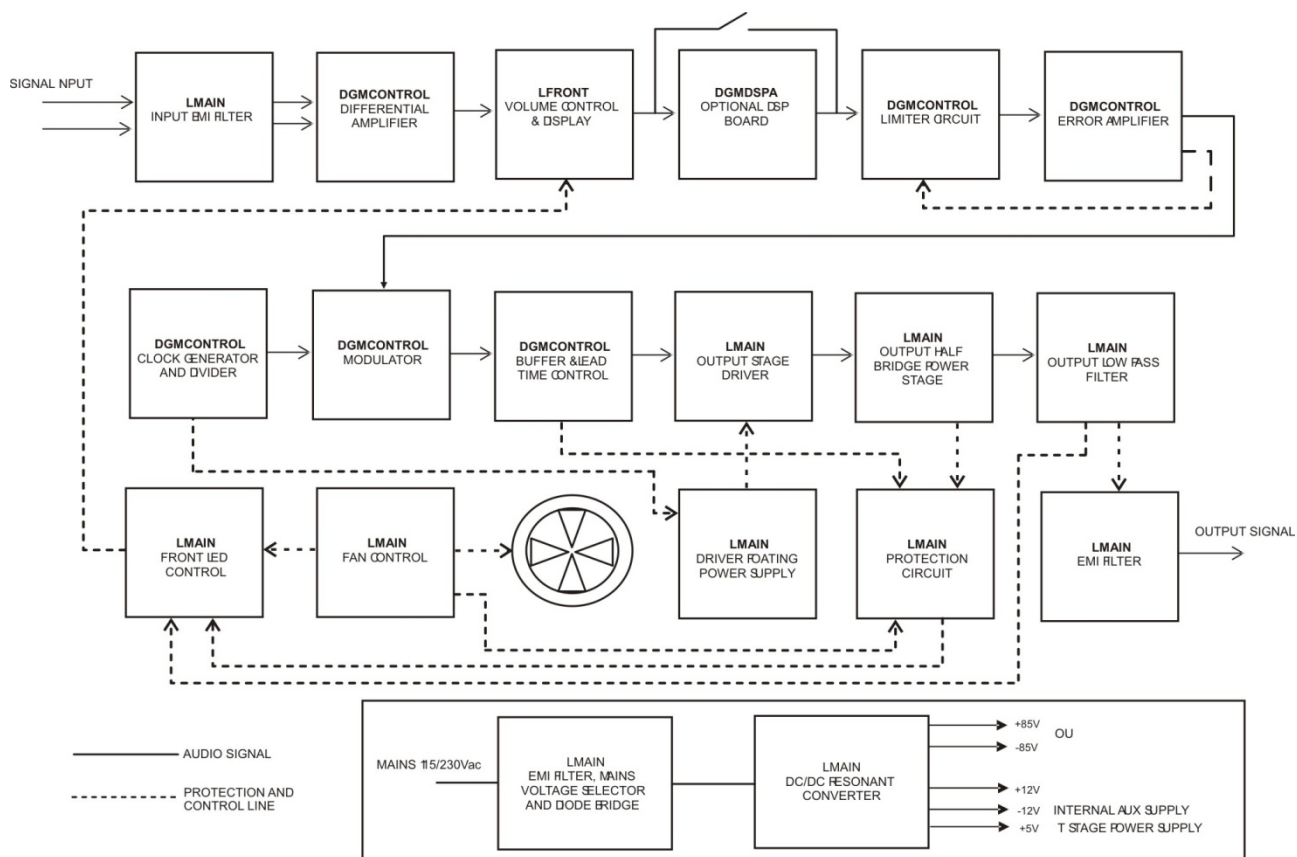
SIGNAL NPUT

LMAIN
INPUT EMI FILTER

DGMCONTROL
DIFFERENTIAL AMPLIFIER

LFRONT
VOLUME CONTROL & DISPLAY

DGMDSPA
OPTIONAL DSP BOARD

DGMCONTROL
LIMITER CIRCUIT

DGMCONTROL
ERROR AMPLIFIER

DGMCONTROL
CLOCK GENERATOR AND DIVIDER

DGMCONTROL
MODULATOR

DGMCONTROL
BUFFER &LEAD TIME CONTROL

LMAIN
OUTPUT STAGE DRIVER

LMAIN
OUTPUT HALF BRIDGE POWER STAGE

LMAIN
OUTPUT LOW PASS FILTER

LMAIN
FRONT LED CONTROL

LMAIN
FAN CONTROL

LMAIN
DRIVER FOATING POWER SUPPLY

LMAIN
PROTECTION CIRCUIT

LMAIN
EMI FILTER

OUTPUT SIGNAL

AUDIO SIGNAL

PROTECTION AND CONTROL LINE

MAINS 115/230Vac

LMAIN
EMI FILTER, MAINS VOLTAGE SELECTOR AND DIODE BRIDGE

LMAIN
DC/DC RESONANT CONVERTER

+85V
-85V
OU

+12V
-12V INTERNAL AUX SUPPLY
+5V T STAGE POWER SUPPLY